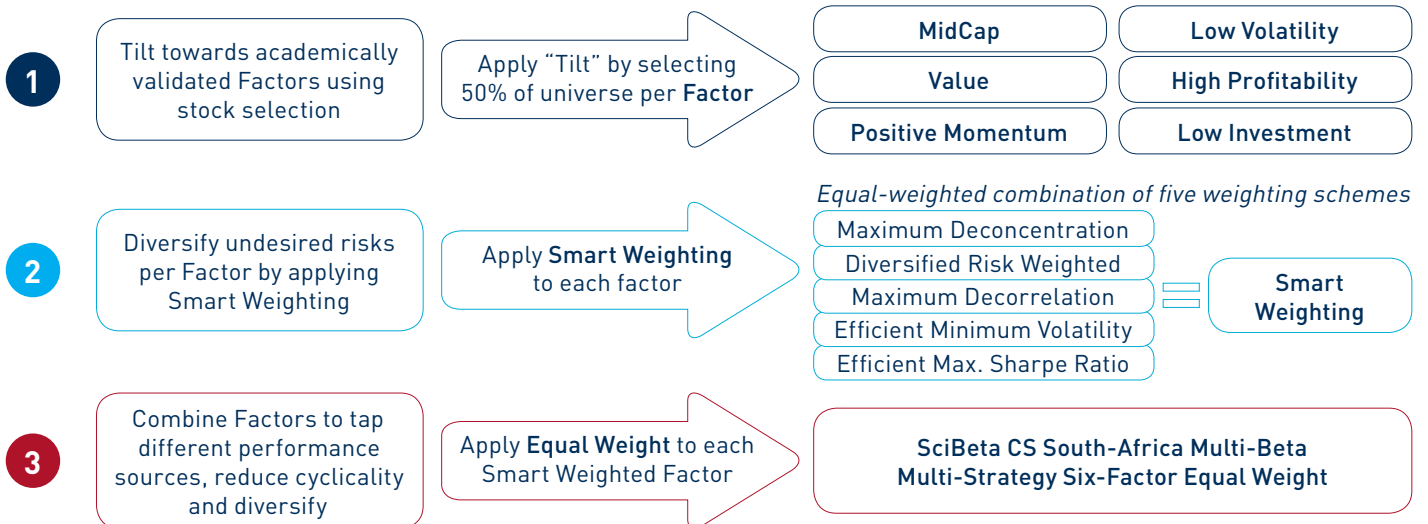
1

Tilt towards academically validated Factors using stock selection

Apply "Tilt" by selecting 50% of universe per Factor

MidCap

Low Volatility

Value

High Profitability

Positive Momentum

Low Investment

Equal-weighted combination of five weighting schemes

2

Diversify undesired risks per Factor by applying Smart Weighting

Apply Smart Weighting to each factor

Maximum Deconcentration

Diversified Risk Weighted

Maximum Decorrelation

Efficient Minimum Volatility

Efficient Max. Sharpe Ratio

Smart Weighting

3

Combine Factors to tap different performance sources, reduce cyclicality and diversify

Apply Equal Weight to each Smart Weighted Factor

SciBeta CS South-Africa Multi-Beta Multi-Strategy Six-Factor Equal Weight